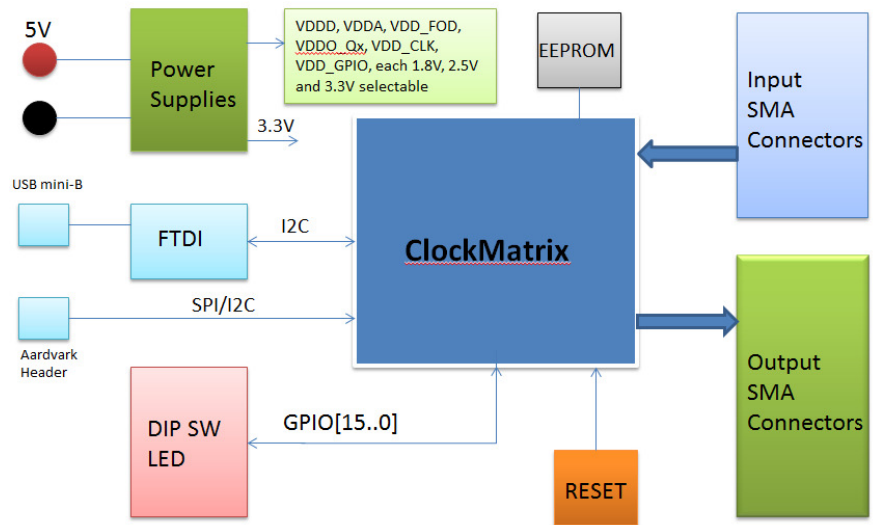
5V

Power Supplies

VDDD, VDDA, VDD_FOD, VDDO_Qx, VDD_CLK, VDD_GPIO, each 1.8V, 2.5V and 3.3V selectable

EEPROM

Input SMA Connectors

3.3V

USB mini-B

FTDI

I2C

ClockMatrix

SPI/I2C

Aardvark Header

Output SMA Connectors

DIP SW LED

GPIO[15..0]

RESET